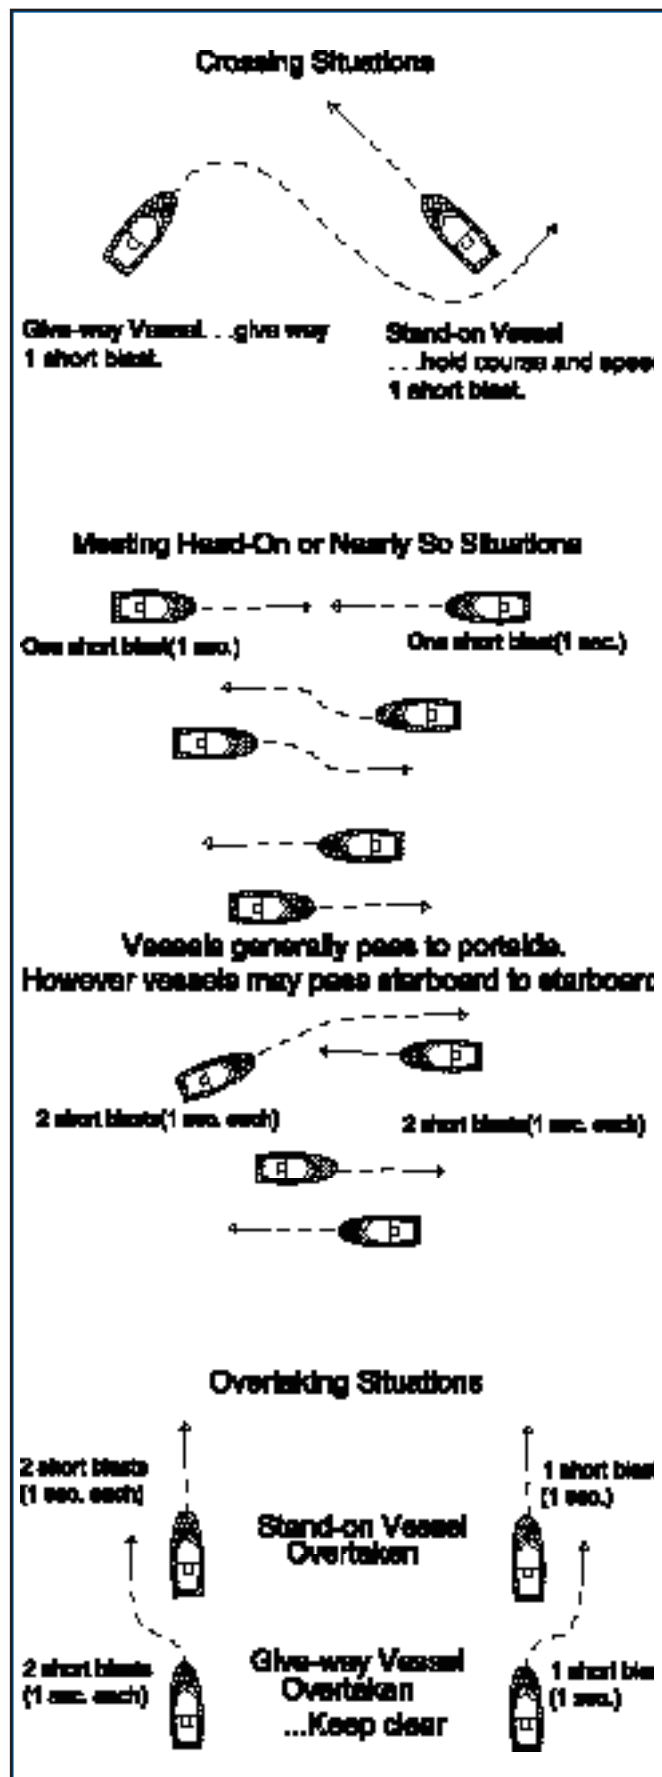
Crossing Situations

Give-way Vessel . . .give way
1 short blast.

Stand-on Vessel
. . .hold course and spee
1 short blast.

Meeting Head-On or Nearly So Situations

One short blast(1 sec.)

One short blast(1 sec.)

Vessels generally pass to portside.
However vessels may pass starboard to starboard

2 short blasts(1 sec. each)

2 short blasts(1 sec. each)

Overtaking Situations

2 short blasts
(1 sec. each)

Stand-on Vessel
Overtaken

1 short blas
(1 sec.)

2 short blasts
(1 sec. each)

Give-way Vessel
Overtaken
...Keep clear

1 short bla
(1 sec.)